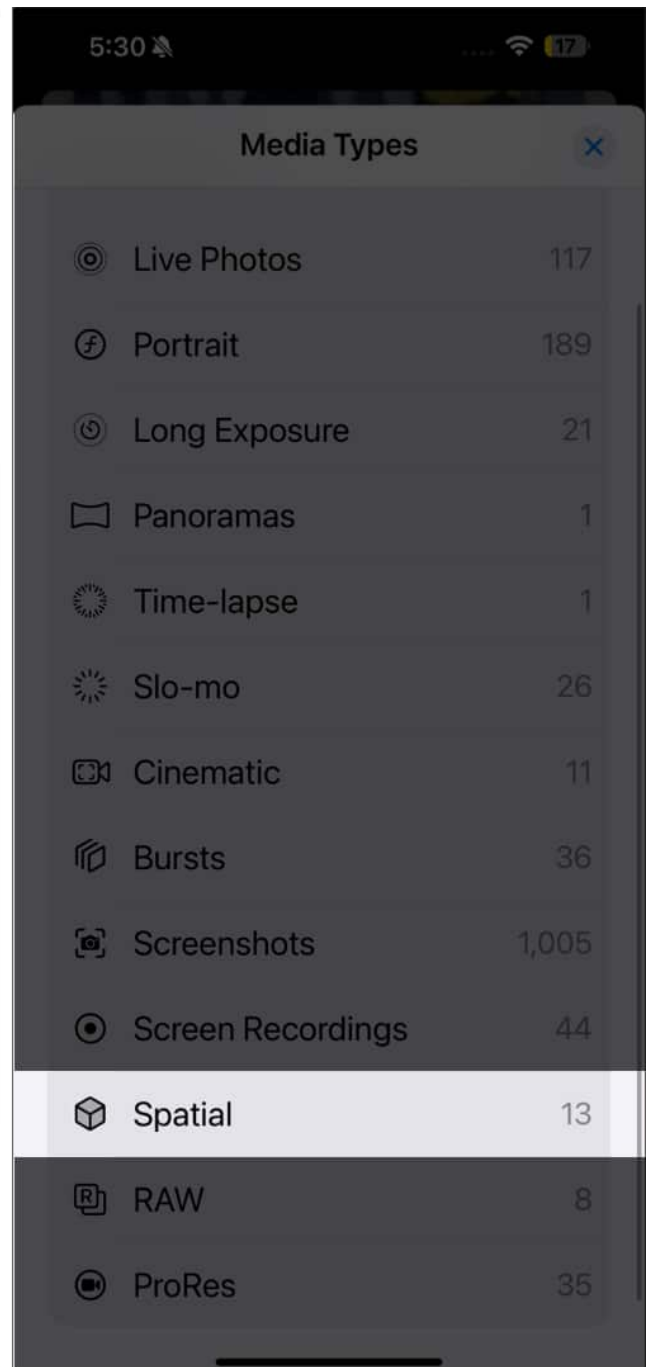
5:30

17

Media Types

Live Photos 117

Portrait 189

Long Exposure 21

Panoramas 1

Time-lapse 1

Slo-mo 26

Cinematic 11

Bursts 36

Screenshots 1,005

Screen Recordings 44

Spatial 13

RAW 8

ProRes 35